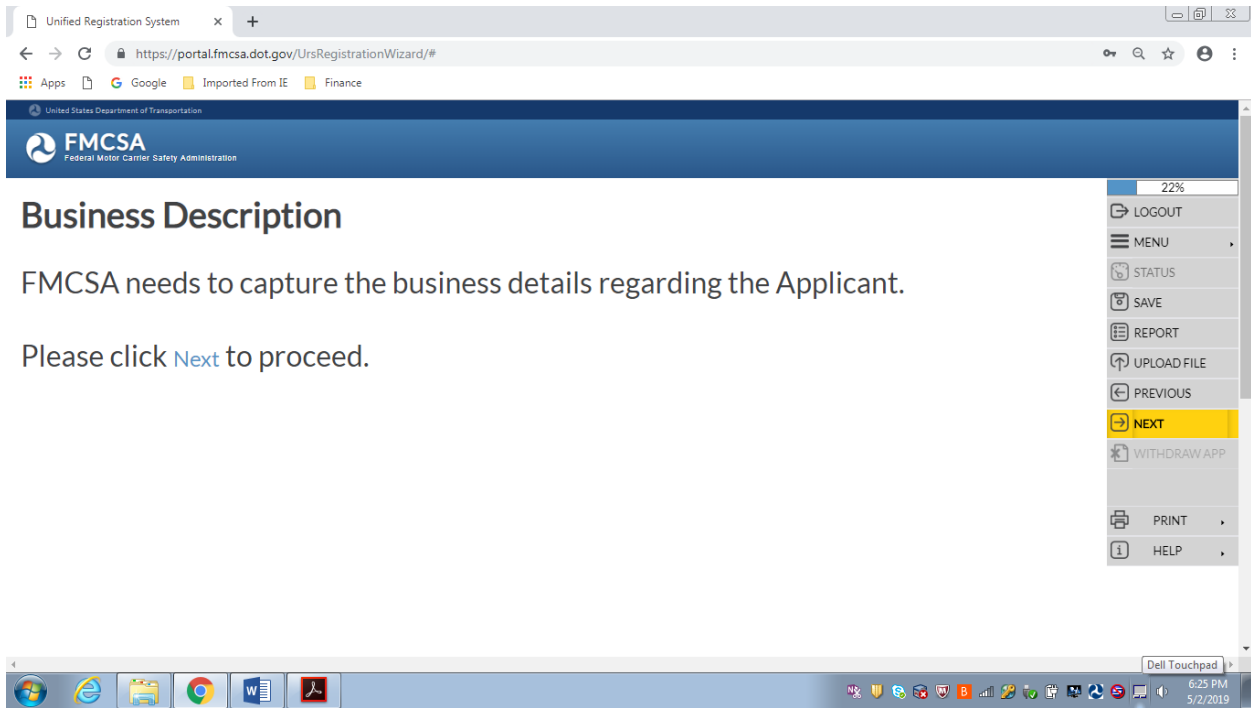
Unified Registration System

https://portal.fmcsa.dot.gov/UrsRegistrationWizard/#

Apps Google Imported From IE Finance

United States Department of Transportation

FMCSA
Federal Motor Carrier Safety Administration

22%

LOGOUT
MENU
STATUS
SAVE
REPORT
UPLOAD FILE
PREVIOUS
NEXT
WITHDRAW APP
PRINT
HELP

Business Description

FMCSA needs to capture the business details regarding the Applicant.

Please click Next to proceed.

Dell Touchpad

6:25 PM
5/2/2019